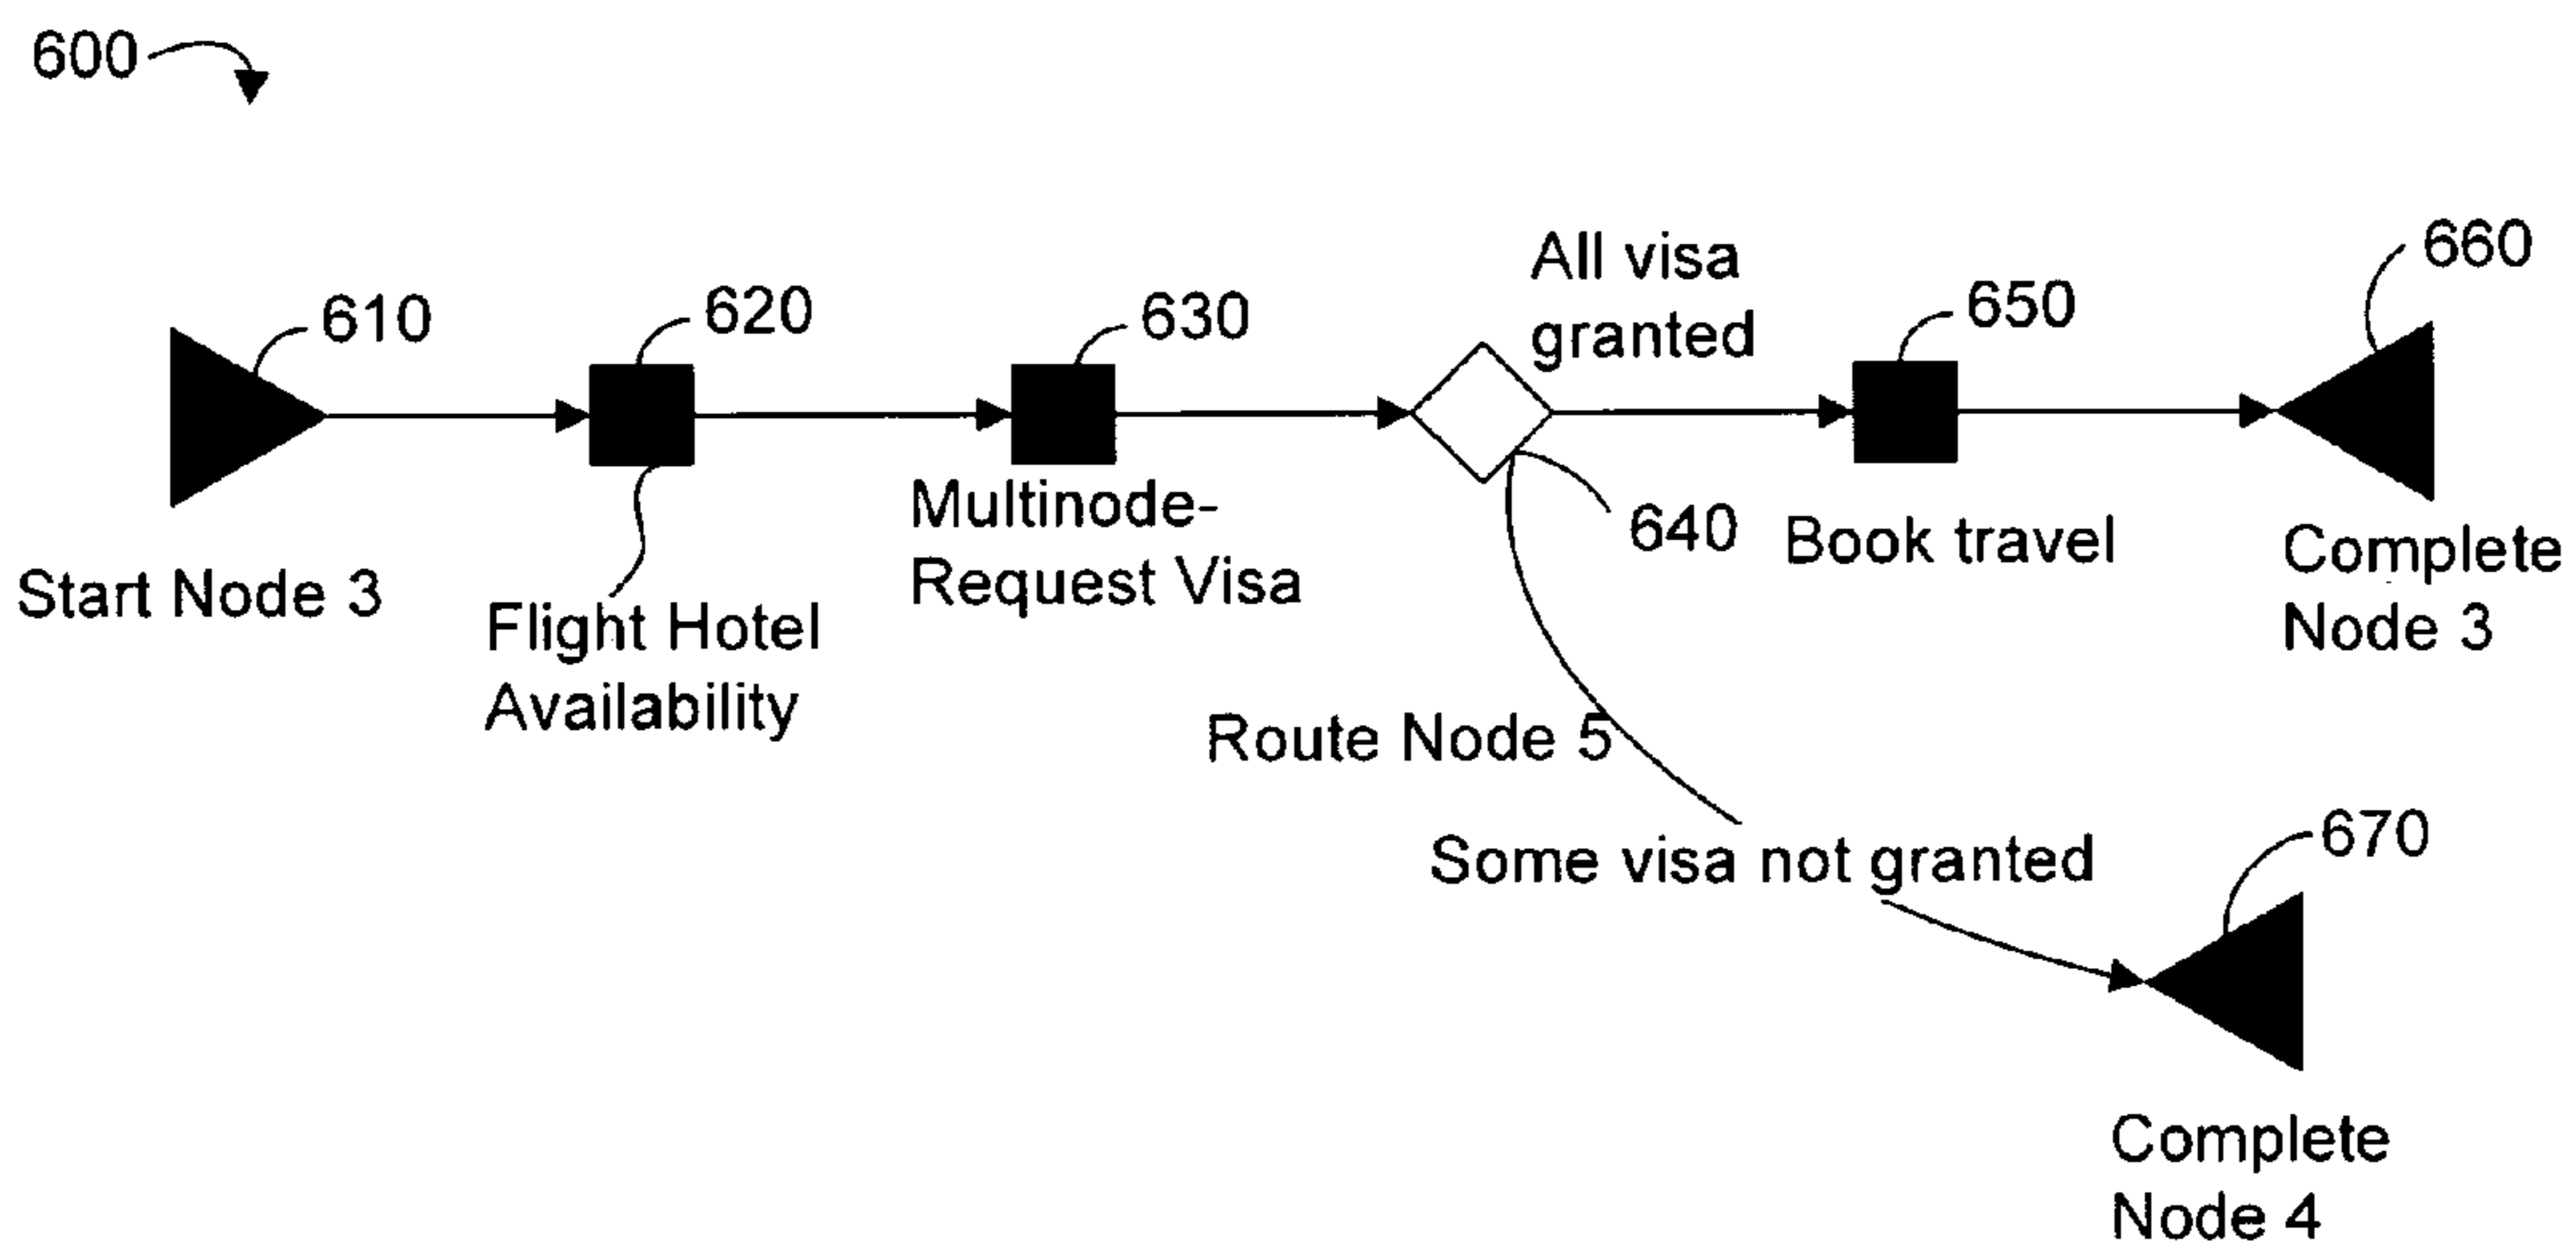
600

660

All visa granted

610

620

630

650

Multinode-Request Visa

640

Book travel

Complete Node 3

Start Node 3

Flight Hotel Availability

Route Node 5

670

Some visa not granted

Complete Node 4